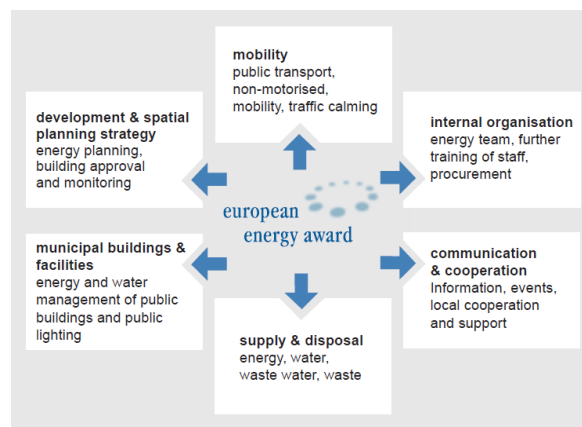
**mobility**
public transport, non-motorised, mobility, traffic calming

**development & spatial planning strategy**
energy planning, building approval and monitoring

**internal organisation**
energy team, further training of staff, procurement

european energy award

**municipal buildings & facilities**
energy and water management of public buildings and public lighting

**communication & cooperation**
Information, events, local cooperation and support

**supply & disposal**
energy, water, waste water, waste